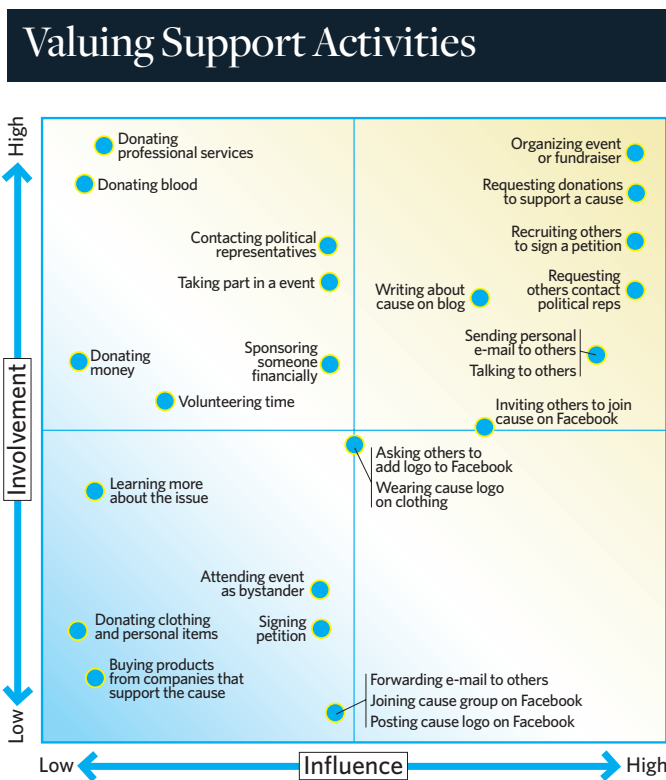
Valuing Support Activities

High

Involvement

Low

Donating professional services

Donating blood

Contacting political representatives

Taking part in a event

Donating money

Sponsoring someone financially

Volunteering time

Organizing event or fundraiser

Requesting donations to support a cause

Recruiting others to sign a petition

Requesting others contact political reps

Writing about cause on blog

Sending personal e-mail to others

Talking to others

Inviting others to join cause on Facebook

Asking others to add logo to Facebook

Wearing cause logo on clothing

Learning more about the issue

Attending event as bystander

Donating clothing and personal items

Signing petition

Buying products from companies that support the cause

Forwarding e-mail to others

Joining cause group on Facebook

Posting cause logo on Facebook

Low

Influence

High